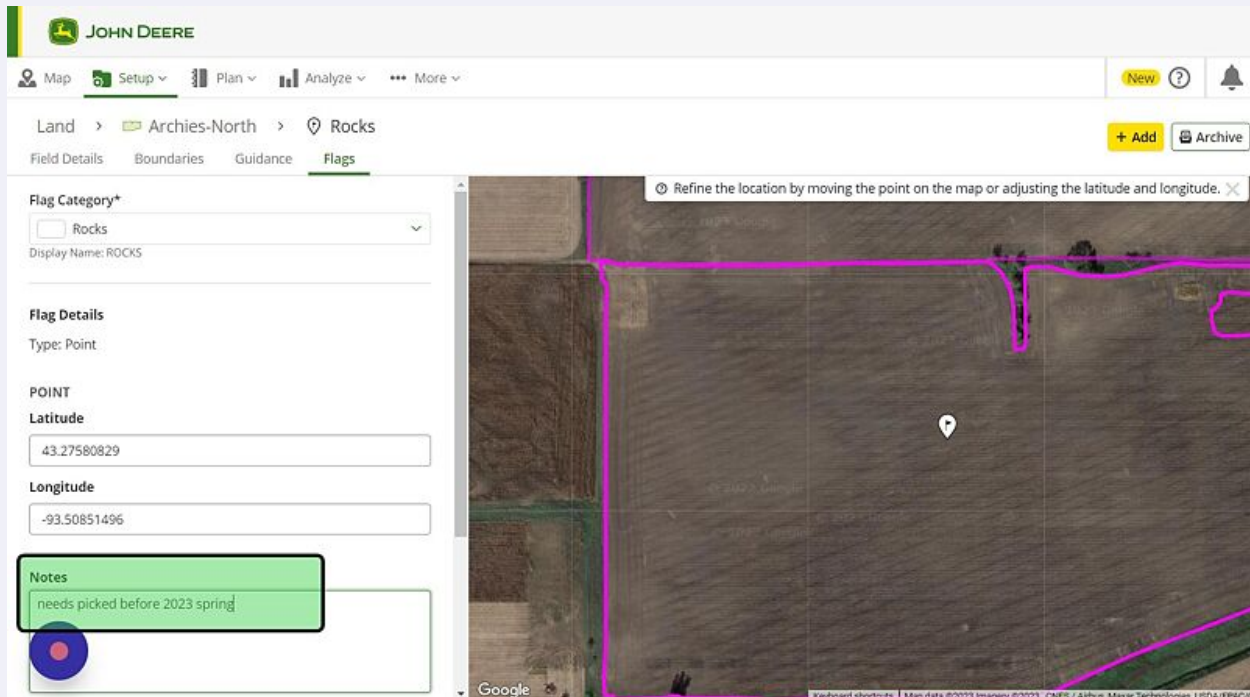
JOHN DEERE

Map Setup Plan Analyze More

New

Land > Archies-North > Rocks

+ Add Archive

Field Details Boundaries Guidance Flags

Flag Category*

Rocks

Display Name: ROCKS

Flag Details

Type: Point

POINT

Latitude

43.27580829

Longitude

-93.50851496

Notes

needs picked before 2023 spring

Refine the location by moving the point on the map or adjusting the latitude and longitude.

Google

Keyboard shortcuts Map data ©2023 Imagery ©2023, CNES / Airbus, Maxar Technologies, USDA/FPAC/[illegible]